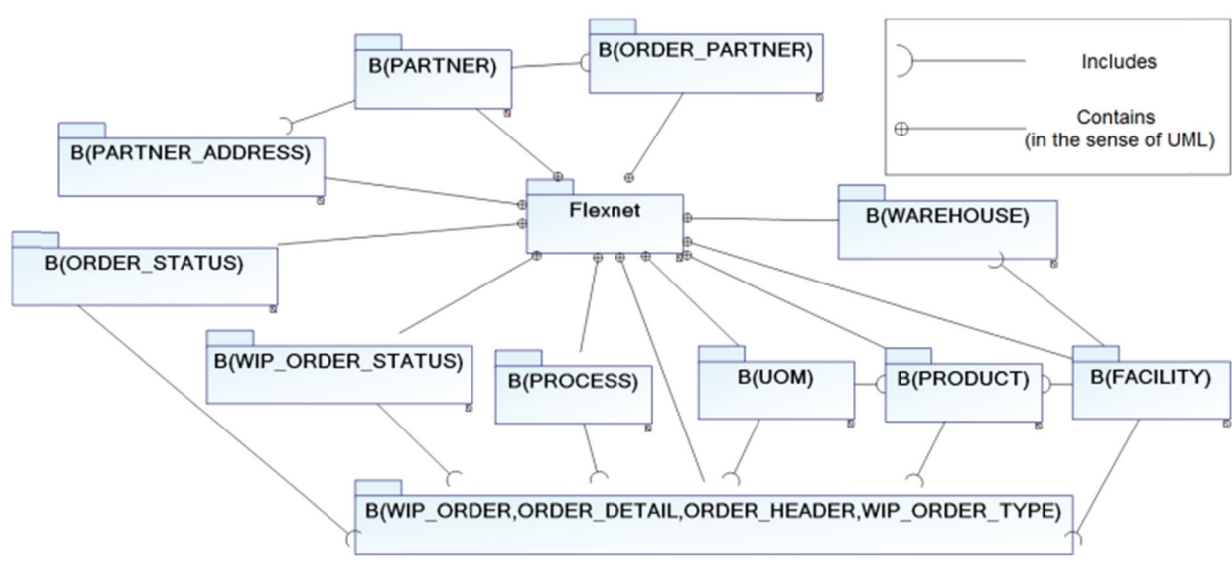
B(PARTNER)

B(ORDER_PARTNER)

Includes

Contains
(in the sense of UML)

B(PARTNER_ADDRESS)

Flexnet

B(WAREHOUSE)

B(ORDER_STATUS)

B(WIP_ORDER_STATUS)

B(PROCESS)

B(UOM)

B(PRODUCT)

B(FACILITY)

B(WIP_ORDER,ORDER_DETAIL,ORDER_HEADER,WIP_ORDER_TYPE)